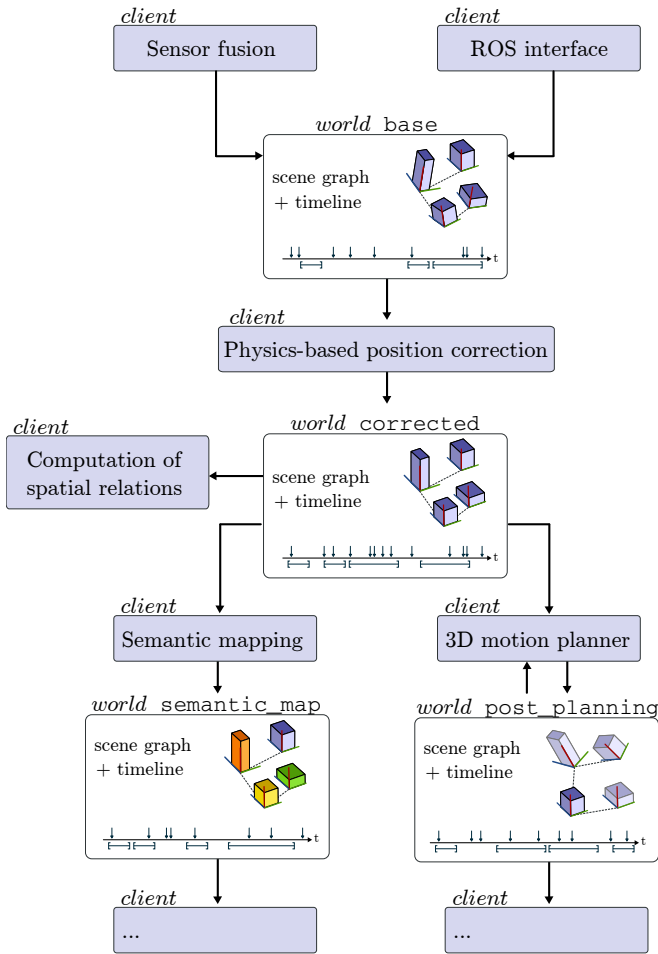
*client*
Sensor fusion

*client*
ROS interface

*world* base
scene graph
+ timeline
t

*client*
Physics-based position correction

*world* corrected
scene graph
+ timeline
t

*client*
Computation of spatial relations

*client*
Semantic mapping

*client*
3D motion planner

*world* semantic_map
scene graph
+ timeline
t

*world* post_planning
scene graph
+ timeline
t

*client*
...

*client*
...